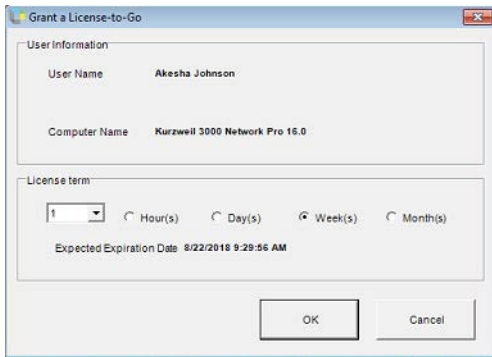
Grant a License-to-Go

User Information

User Name Akesha Johnson

Computer Name Kurzweil 3000 Network Pro 16.0

License term

1 Hour(s) Day(s) Week(s) Month(s)

Expected Expiration Date 8/22/2018 9:29:56 AM

OK

Cancel